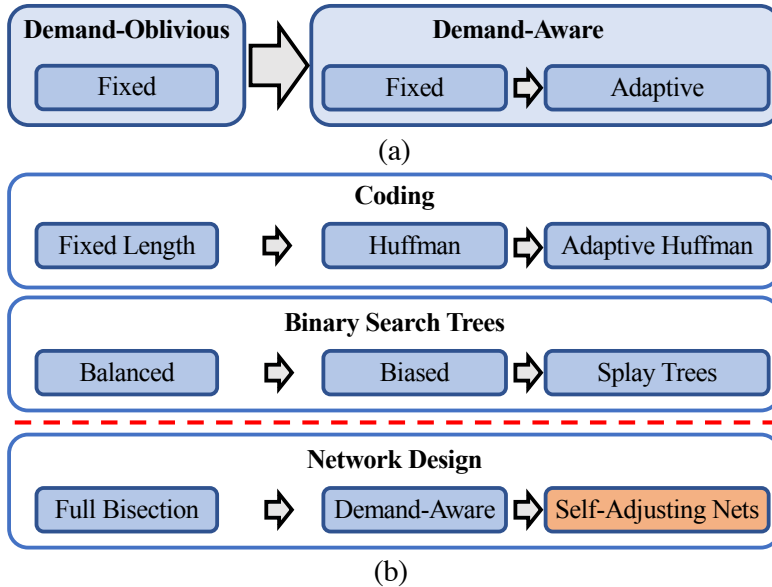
Demand-Oblivious

Fixed

Demand-Aware

Fixed

Adaptive

(a)

Coding

Fixed Length

Huffman

Adaptive Huffman

Binary Search Trees

Balanced

Biased

Splay Trees

Network Design

Full Bisection

Demand-Aware

Self-Adjusting Nets

(b)